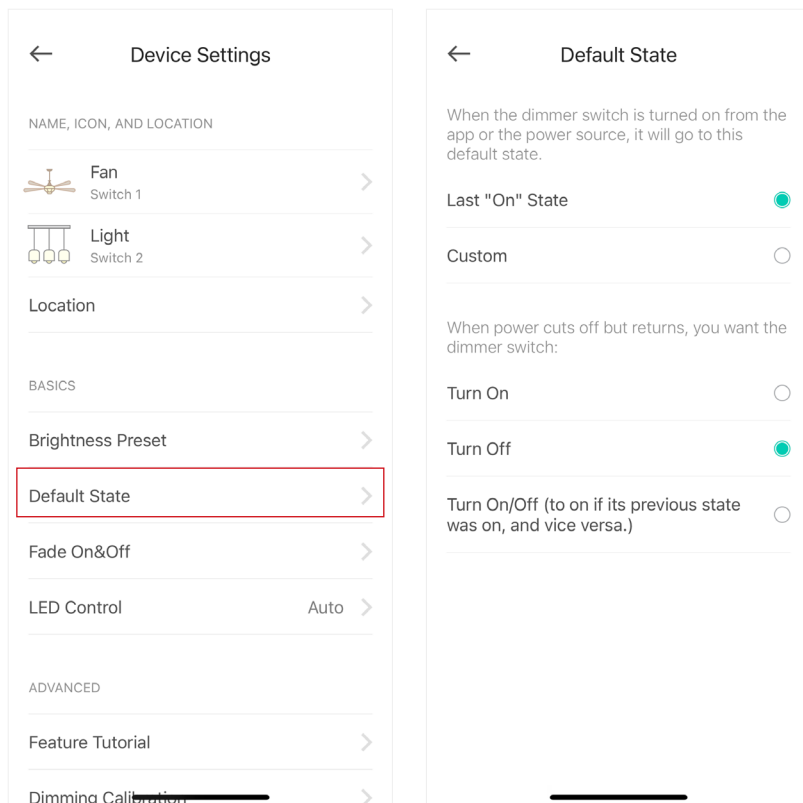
Device Settings

NAME, ICON, AND LOCATION

Fan
Switch 1

Light
Switch 2

Location

BASICS

Brightness Preset

Default State

Fade On&Off

LED Control Auto

ADVANCED

Feature Tutorial

Dimming Calibration

Default State

When the dimmer switch is turned on from the app or the power source, it will go to this default state.

Last "On" State

Custom

When power cuts off but returns, you want the dimmer switch:

Turn On

Turn Off

Turn On/Off (to on if its previous state was on, and vice versa.)